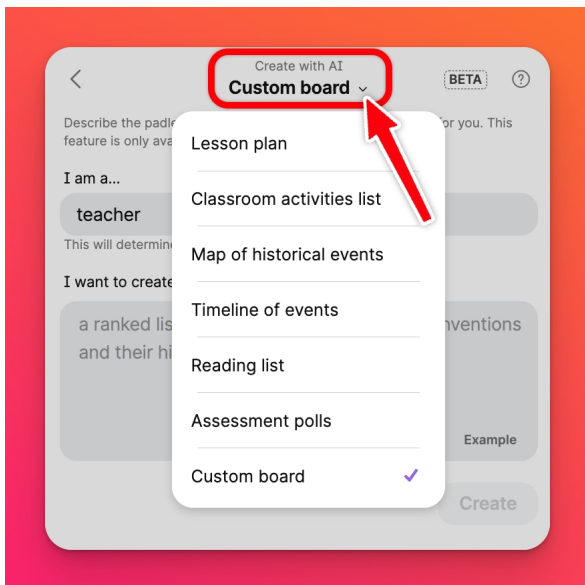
Create with AI
Custom board

BETA

?

Describe the padle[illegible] for you. This feature is only ava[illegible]

I am a...

teacher

This will determin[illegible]

I want to create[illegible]

a ranked lis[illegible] nventions and their hi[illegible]

Example

Create

Lesson plan

Classroom activities list

Map of historical events

Timeline of events

Reading list

Assessment polls

Custom board